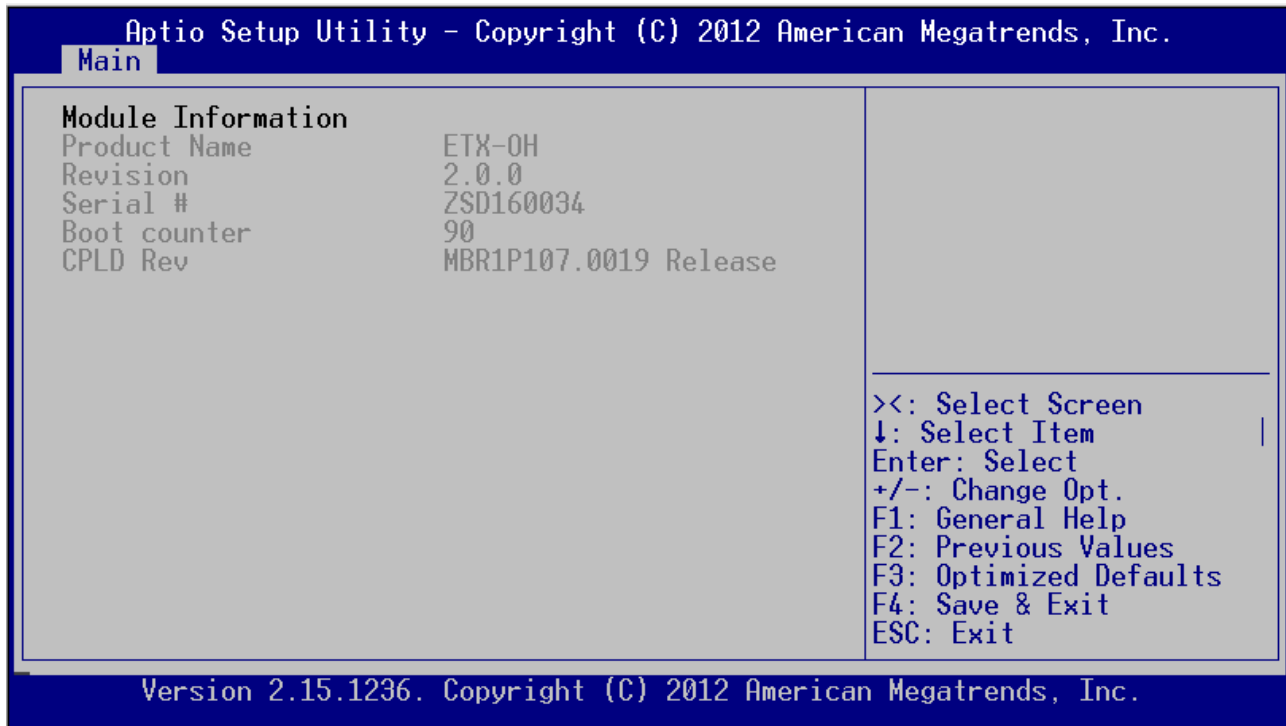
Aptio Setup Utility – Copyright (C) 2012 American Megatrends, Inc.
Main

Module Information
Product Name ETX-OH
Revision 2.0.0
Serial # ZSD160034
Boot counter 90
CPLD Rev MBR1P107.0019 Release

><: Select Screen
↓: Select Item
Enter: Select
+/-: Change Opt.
F1: General Help
F2: Previous Values
F3: Optimized Defaults
F4: Save & Exit
ESC: Exit

Version 2.15.1236. Copyright (C) 2012 American Megatrends, Inc.